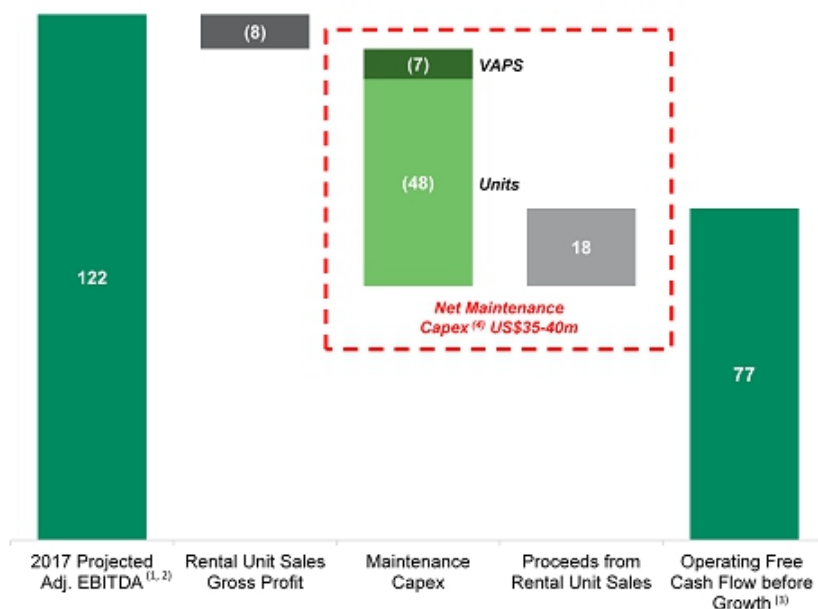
122

(8)

(7) VAPS

(48) Units

18

Net Maintenance Capex $^{(4)}$ US$35-40m

77

2017 Projected Adj. EBITDA $^{(1, 2)}$

Rental Unit Sales Gross Profit

Maintenance Capex

Proceeds from Rental Unit Sales

Operating Free Cash Flow before Growth $^{(3)}$